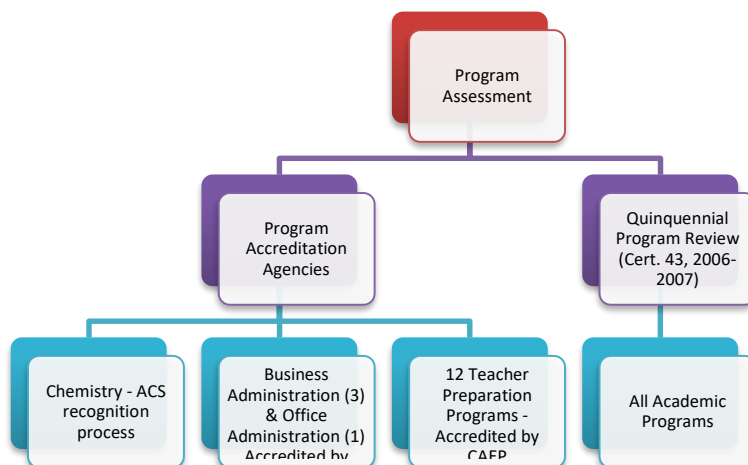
Program Assessment

Program Accreditation Agencies

Quinquennial Program Review (Cert. 43, 2006-2007)

Chemistry - ACS recognition process

Business Administration (3) & Office Administration (1) Accredited by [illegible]

12 Teacher Preparation Programs - Accredited by CAEP

All Academic Programs